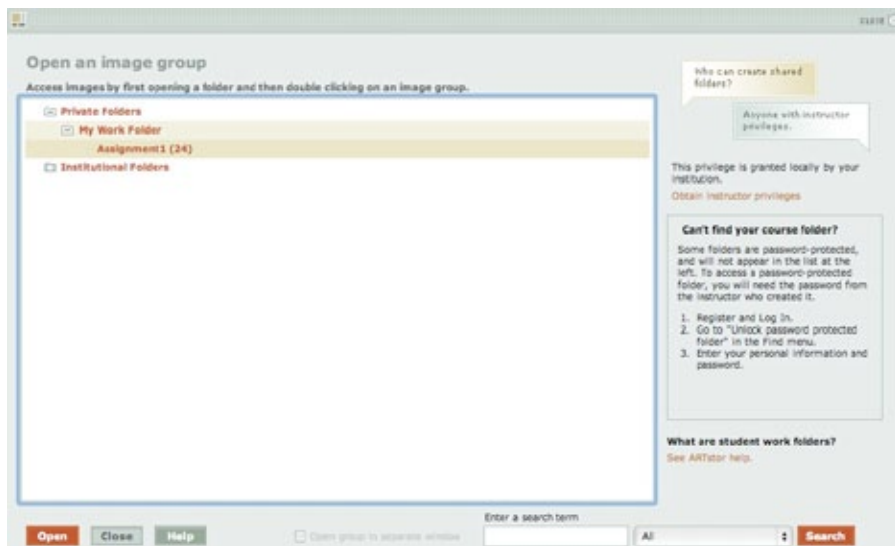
CLOSE

Open an image group

Access images by first opening a folder and then double clicking on an image group.

Private Folders

My Work Folder

Assignment1 (24)

Institutional Folders

Who can create shared folders?

Anyone with instructor privileges.

This privilege is granted locally by your institution.

Obtain instructor privileges

Can't find your course folder?

Some folders are password-protected, and will not appear in the list at the left. To access a password-protected folder, you will need the password from the instructor who created it.

1. Register and Log In.
2. Go to "Unlock password protected folder" in the Find menu.
3. Enter your personal information and password.

What are student work folders?

See ARTstor help.

Open Close Help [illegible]

Enter a search term

All

Search